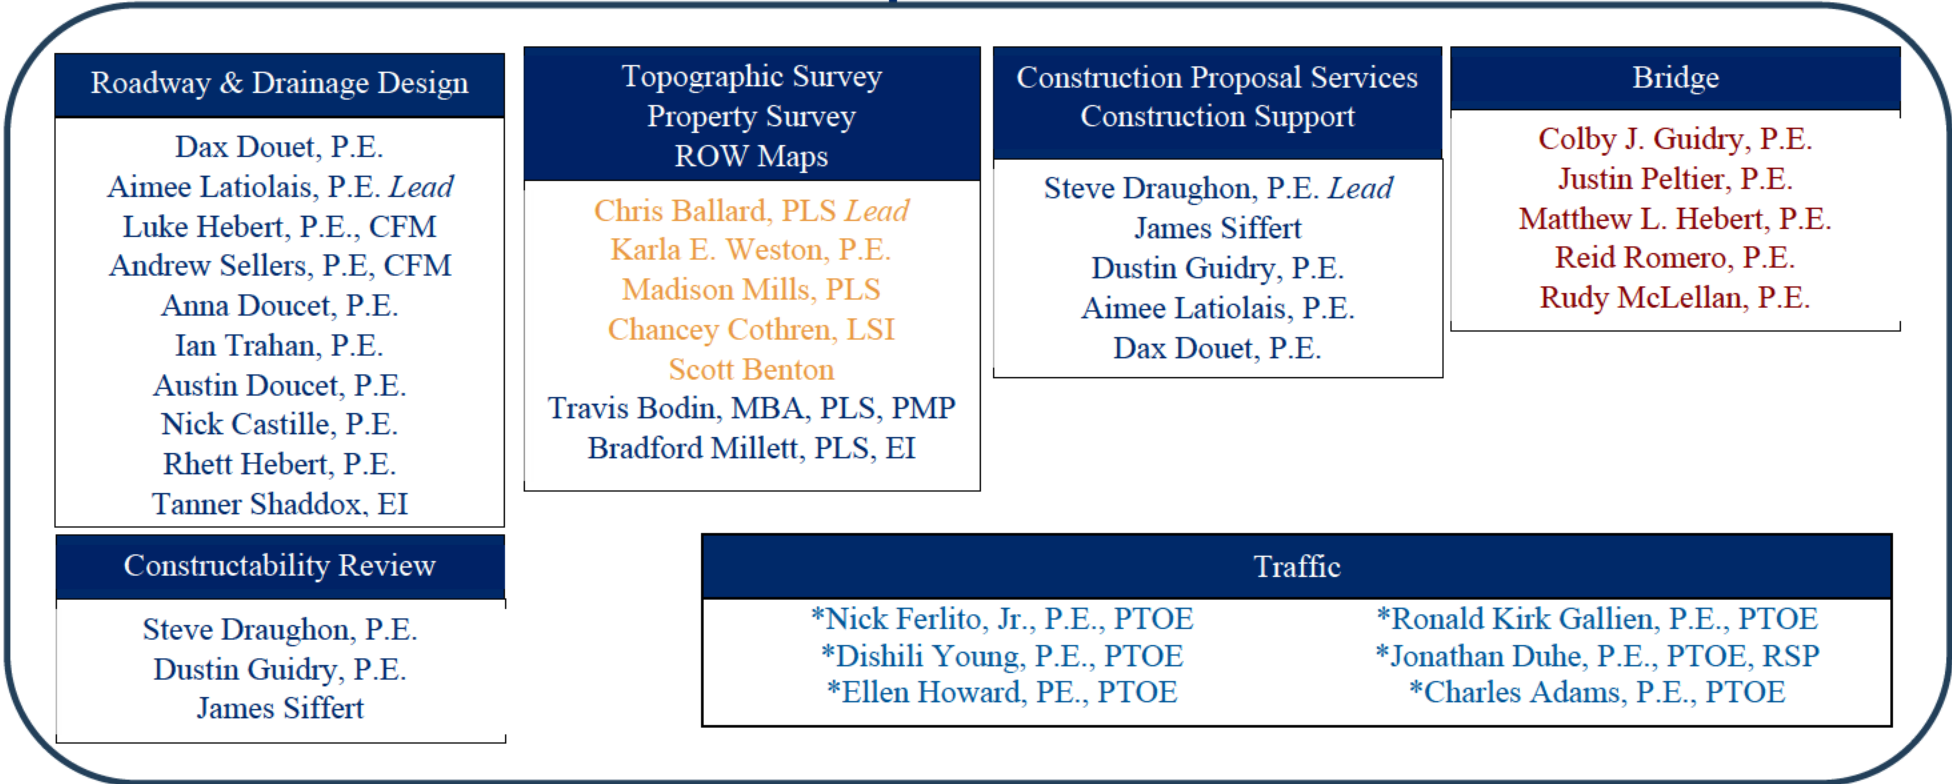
Roadway & Drainage Design

Dax Douet, P.E.
Aimee Latiolais, P.E. *Lead*
Luke Hebert, P.E., CFM
Andrew Sellers, P.E, CFM
Anna Doucet, P.E.
Ian Trahan, P.E.
Austin Doucet, P.E.
Nick Castille, P.E.
Rhett Hebert, P.E.
Tanner Shaddox, EI

Topographic Survey
Property Survey
ROW Maps

Chris Ballard, PLS *Lead*
Karla E. Weston, P.E.
Madison Mills, PLS
Chancey Cothren, LSI
Scott Benton
Travis Bodin, MBA, PLS, PMP
Bradford Millett, PLS, EI

Construction Proposal Services
Construction Support

Steve Draughon, P.E. *Lead*
James Siffert
Dustin Guidry, P.E.
Aimee Latiolais, P.E.
Dax Douet, P.E.

Bridge

Colby J. Guidry, P.E.
Justin Peltier, P.E.
Matthew L. Hebert, P.E.
Reid Romero, P.E.
Rudy McLellan, P.E.

Constructability Review

Steve Draughon, P.E.
Dustin Guidry, P.E.
James Siffert

Traffic

*Nick Ferlito, Jr., P.E., PTOE
*Dishili Young, P.E., PTOE
*Ellen Howard, PE., PTOE

*Ronald Kirk Gallien, P.E., PTOE
*Jonathan Duhe, P.E., PTOE, RSP
*Charles Adams, P.E., PTOE